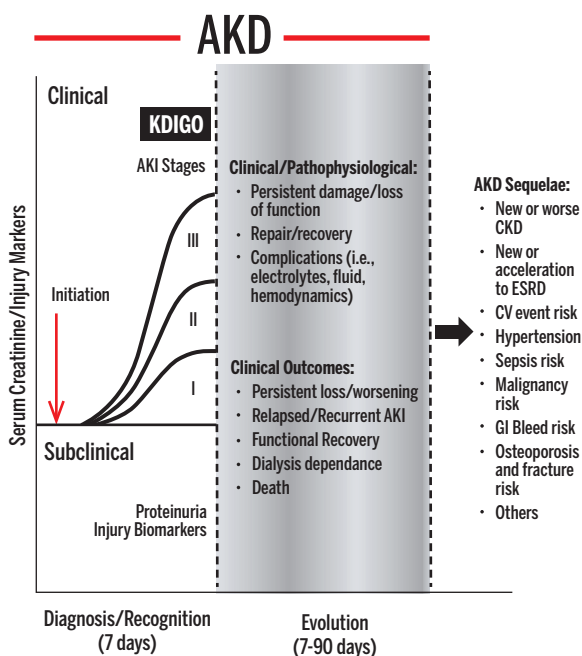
AKD

Clinical

KDIGO

AKI Stages

III

II

I

Initiation

Serum Creatinine/Injury Markers

Subclinical

Proteinuria
Injury Biomarkers

Clinical/Pathophysiological:
• Persistent damage/loss of function
• Repair/recovery
• Complications (i.e., electrolytes, fluid, hemodynamics)

Clinical Outcomes:
• Persistent loss/worsening
• Relapsed/Recurrent AKI
• Functional Recovery
• Dialysis dependance
• Death

AKD Sequelae:
• New or worse CKD
• New or acceleration to ESRD
• CV event risk
• Hypertension
• Sepsis risk
• Malignancy risk
• GI Bleed risk
• Osteoporosis and fracture risk
• Others

Diagnosis/Recognition
(7 days)

Evolution
(7-90 days)